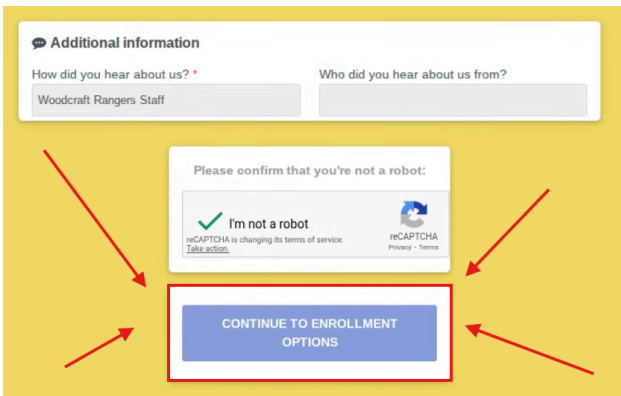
Additional information

How did you hear about us? *

Woodcraft Rangers Staff

Who did you hear about us from?

Please confirm that you're not a robot:

I'm not a robot

reCAPTCHA is changing its terms of service. Take action.

reCAPTCHA
Privacy - Terms

CONTINUE TO ENROLLMENT OPTIONS